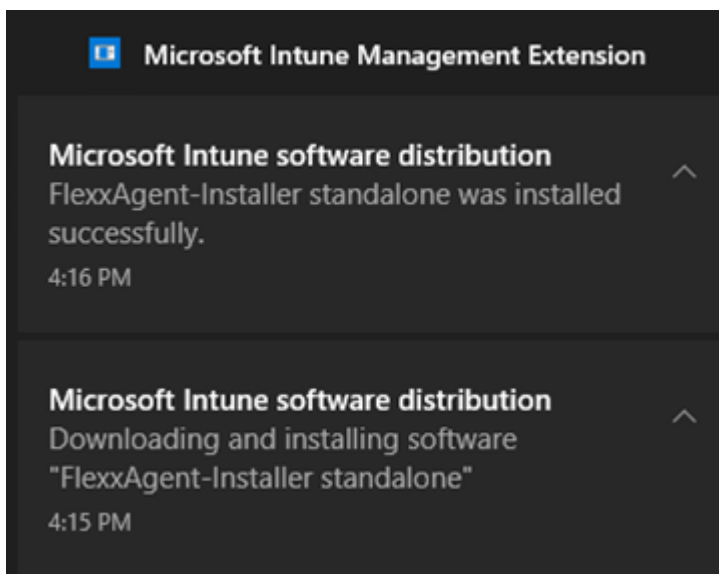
Microsoft Intune Management Extension

Microsoft Intune software distribution
FlexxAgent-Installer standalone was installed successfully.
4:16 PM

Microsoft Intune software distribution
Downloading and installing software "FlexxAgent-Installer standalone"
4:15 PM